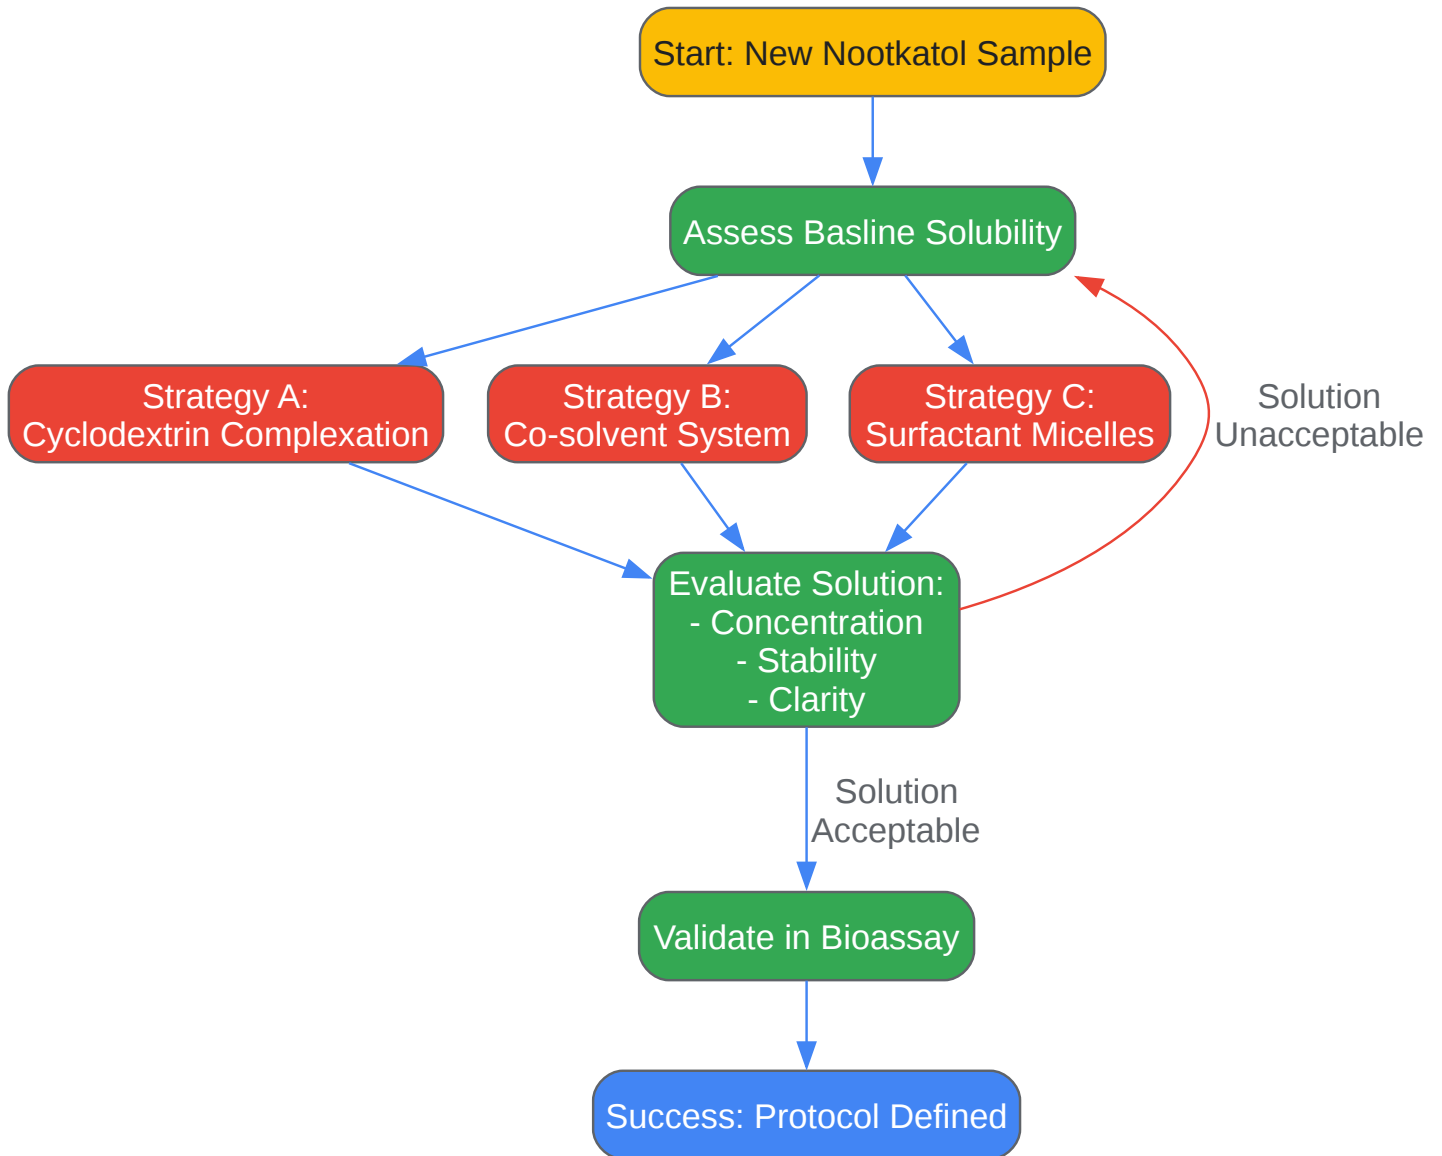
Start: New Nootkatol Sample

Assess Basline Solubility

Strategy A:
Cyclodextrin Complexation

Strategy B:
Co-solvent System

Strategy C:
Surfactant Micelles

Solution
Unacceptable

Evaluate Solution:
- Concentration
- Stability
- Clarity

Solution
Acceptable

Validate in Bioassay

Success: Protocol Defined